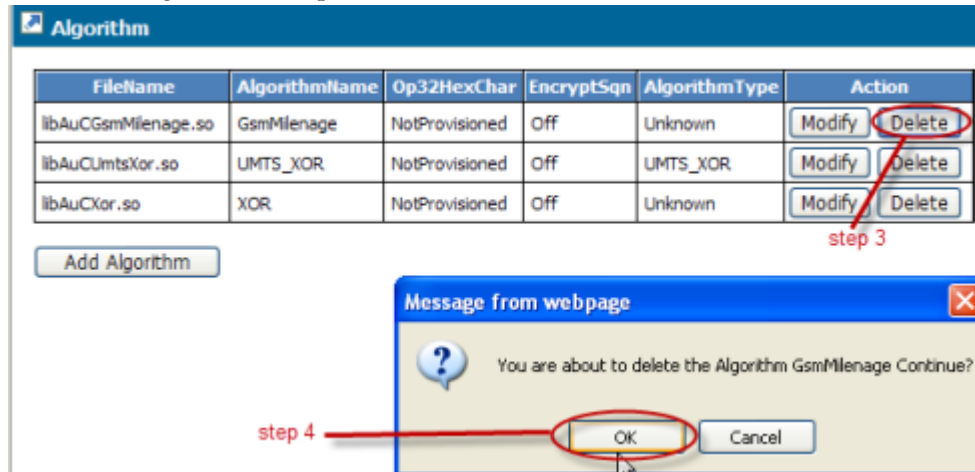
Algorithm

| FileName | AlgorithmName | Op32HexChar | EncryptSqn | AlgorithmType | Action |
|---|---|---|---|---|---|
| libAuCGsmMilenage.so | GsmMilenage | NotProvisioned | Off | Unknown | Modify Delete |
| libAuCUmtsXor.so | UMTS_XOR | NotProvisioned | Off | UMTS_XOR | Modify Delete |
| libAuCXor.so | XOR | NotProvisioned | Off | Unknown | Modify Delete |

step 3

Add Algorithm

Message from webpage

You are about to delete the Algorithm GsmMilenage Continue?

step 4

OK

Cancel